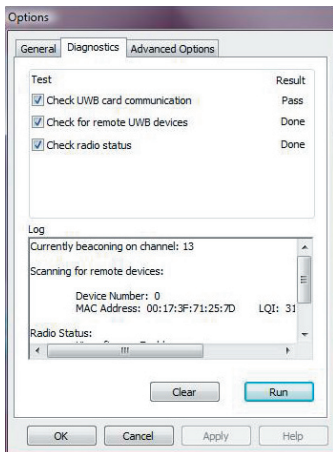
Options

General Diagnostics Advanced Options

| Test | Result |
|---|---|
| Check UWB card communication | Pass |
| Check for remote UWB devices | Done |
| Check radio status | Done |

Log

Currently beaconing on channel: 13

Scanning for remote devices:

Device Number: 0
MAC Address: 00:17:3F:71:25:7D LQI: 31

Radio Status:
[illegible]

Clear Run

OK Cancel Apply Help